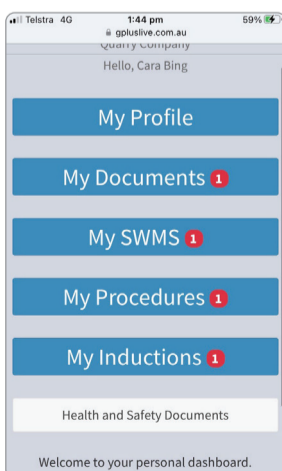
Telstra 4G
1:44 pm
59%
gpluslive.com.au
Quarry Company
Hello, Cara Bing

My Profile

My Documents 1

My SWMS 1

My Procedures 1

My Inductions 1

Health and Safety Documents

Welcome to your personal dashboard.